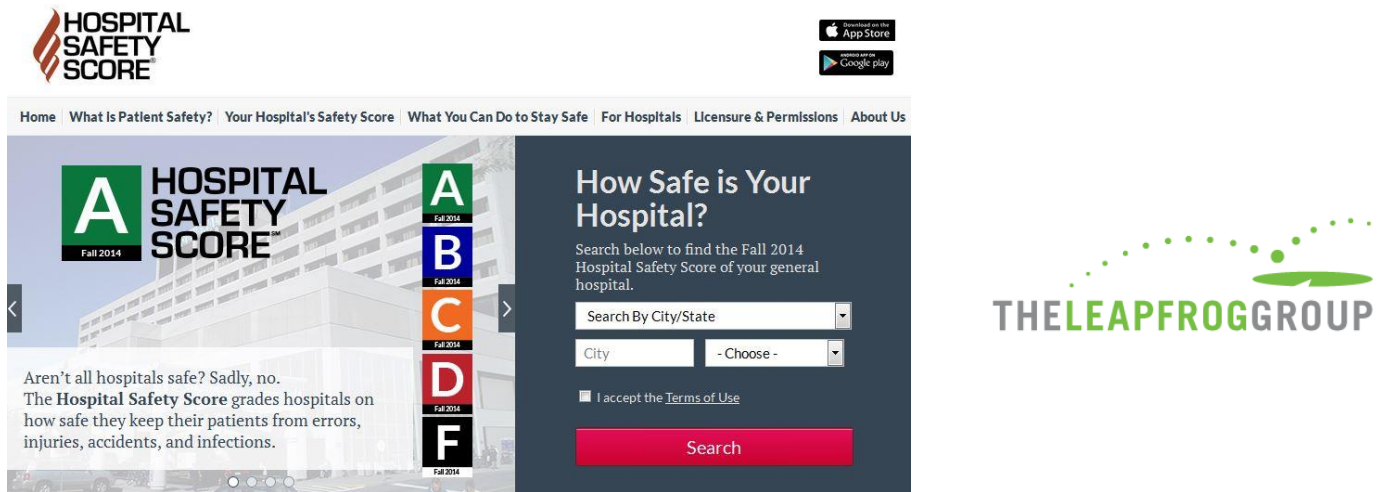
HOSPITAL SAFETY SCORE®

Download on the App Store

ANDROID APP ON Google play

Home | What is Patient Safety? | Your Hospital's Safety Score | What You Can Do to Stay Safe | For Hospitals | Licensure & Permissions | About Us

A Fall 2014 HOSPITAL SAFETY SCORE℠

A Fall 2014
B Fall 2014
C Fall 2014
D Fall 2014
F Fall 2014

Aren't all hospitals safe? Sadly, no.
The **Hospital Safety Score** grades hospitals on how safe they keep their patients from errors, injuries, accidents, and infections.

How Safe is Your Hospital?

Search below to find the Fall 2014 Hospital Safety Score of your general hospital.

Search By City/State

City

- Choose -

I accept the Terms of Use

Search

THELEAPFROGGROUP